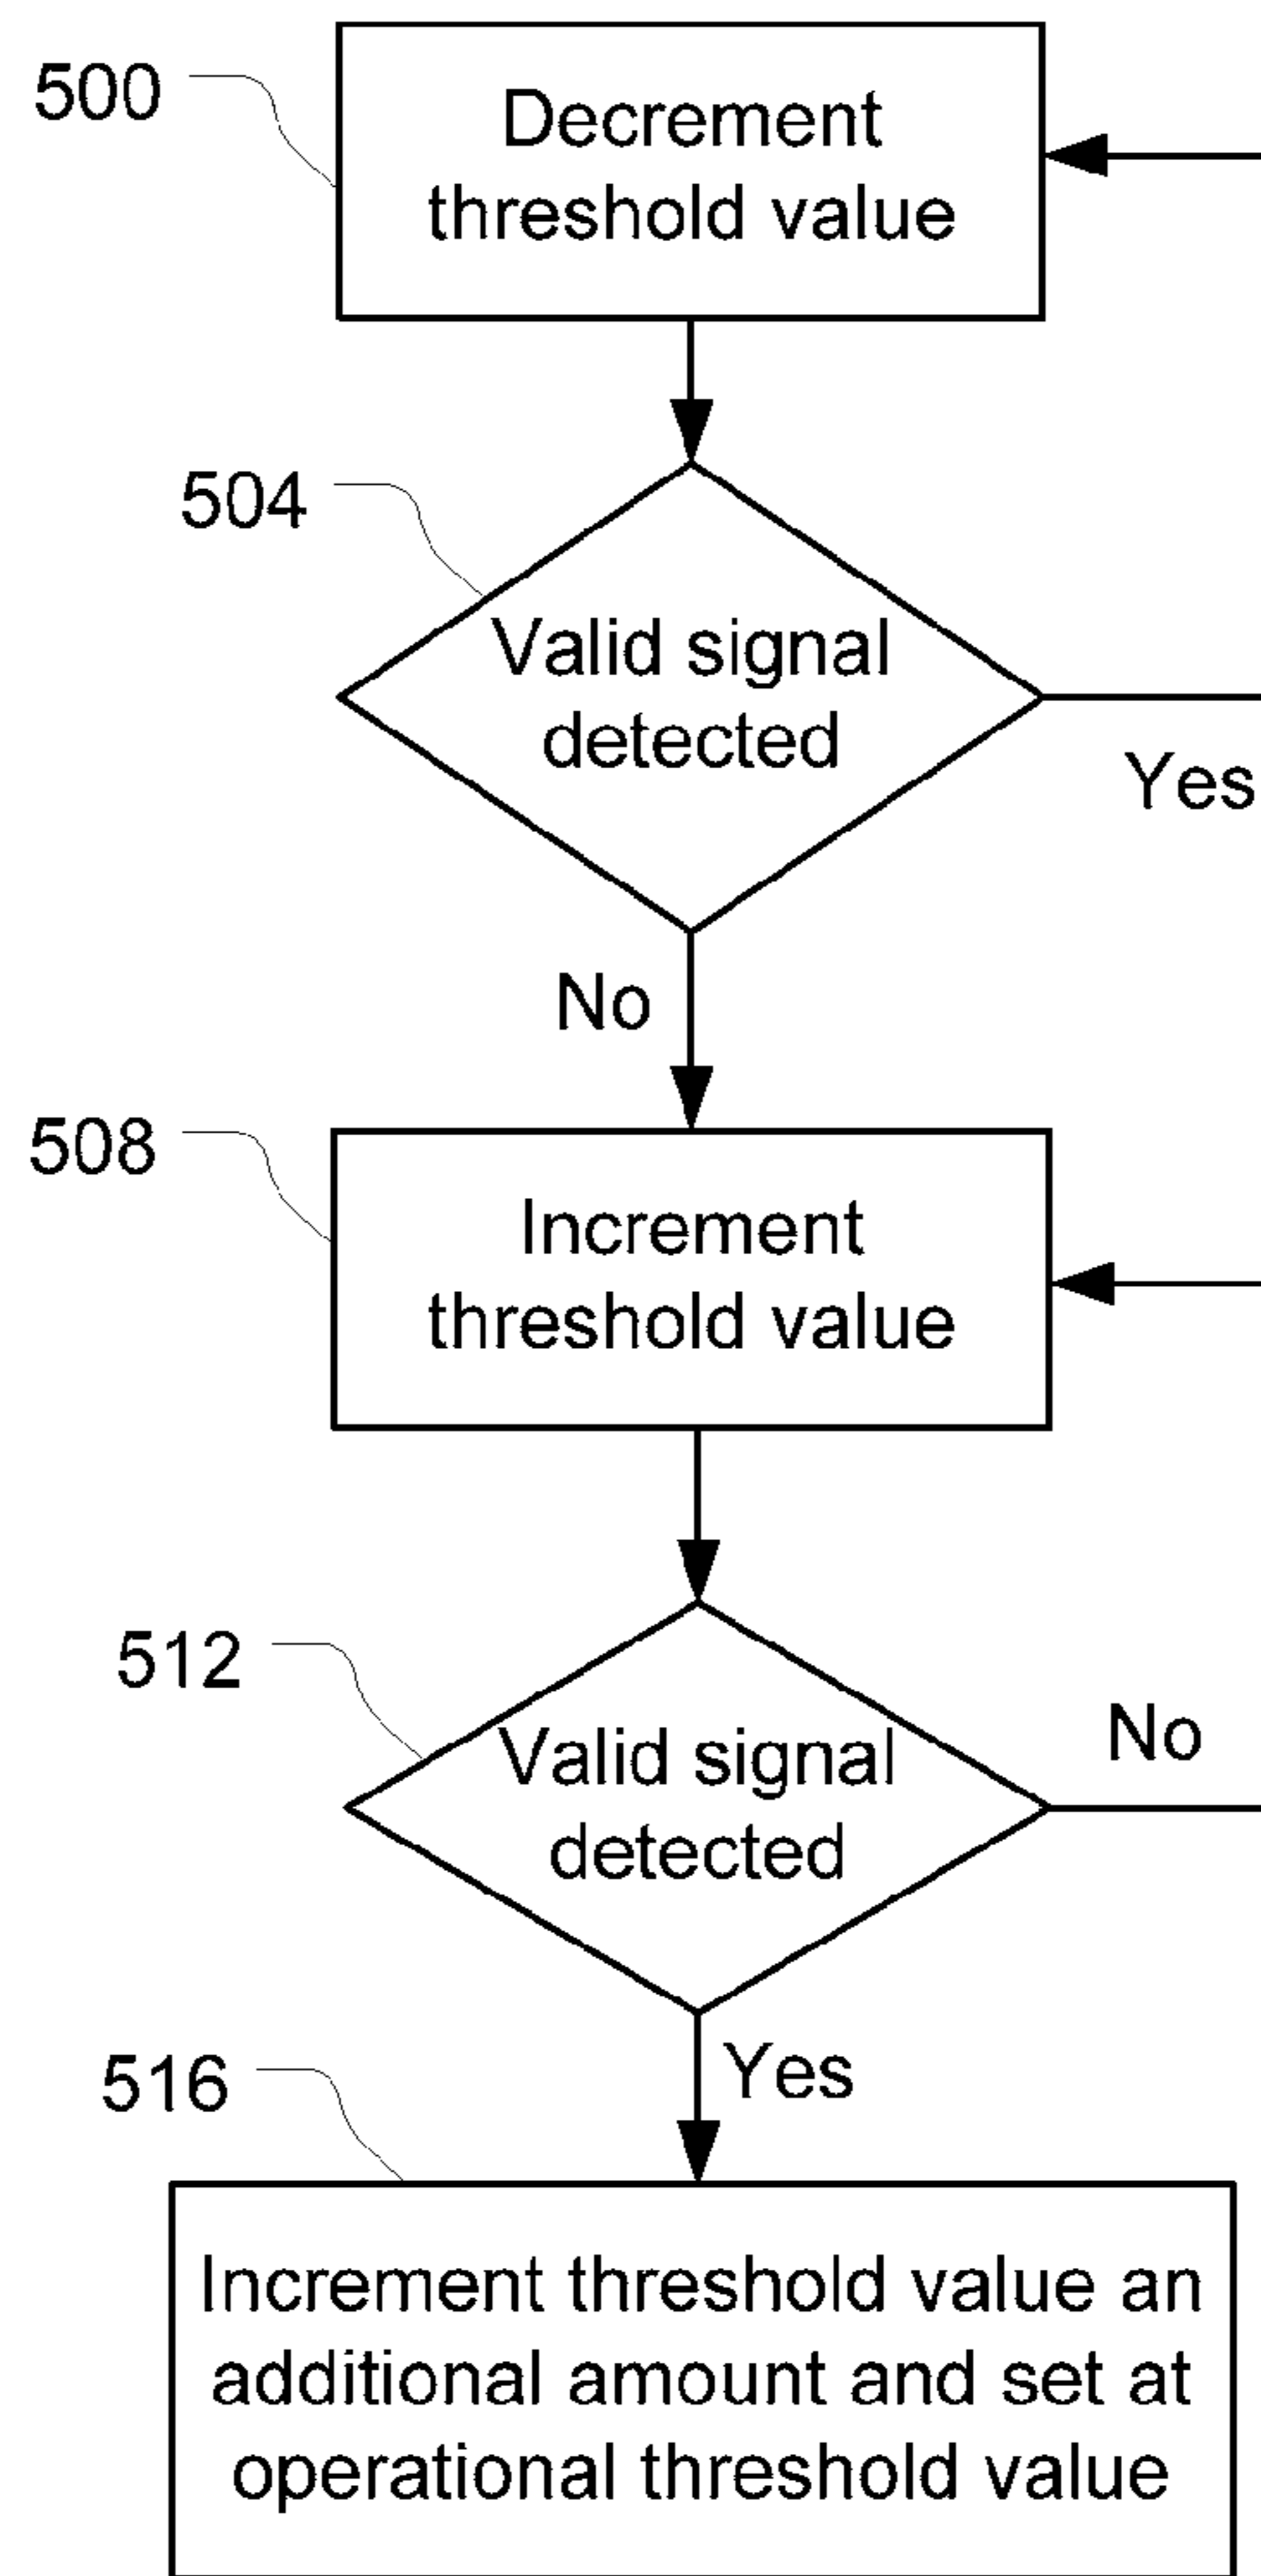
500
Decrement threshold value

504
Valid signal detected

Yes

No

508
Increment threshold value

512
Valid signal detected

No

Yes

516
Increment threshold value an additional amount and set at operational threshold value